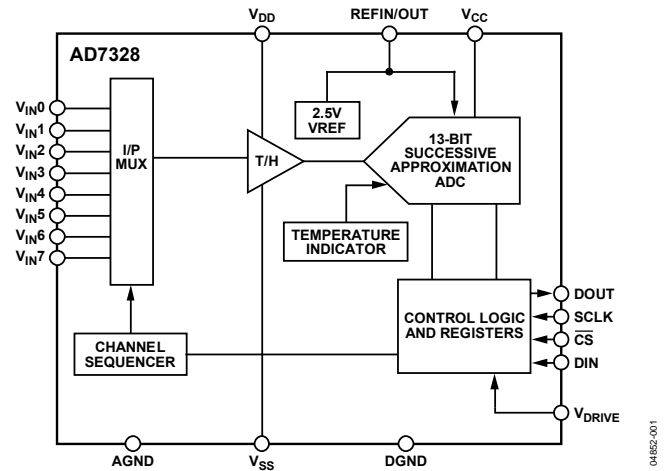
$V_{DD}$
REFIN/OUT
$V_{CC}$
AD7328
$V_{IN}0$
$V_{IN}1$
$V_{IN}2$
$V_{IN}3$
$V_{IN}4$
$V_{IN}5$
$V_{IN}6$
$V_{IN}7$
I/P MUX
2.5V VREF
T/H
13-BIT SUCCESSIVE APPROXIMATION ADC
TEMPERATURE INDICATOR
CONTROL LOGIC AND REGISTERS
DOUT
SCLK
$\overline{CS}$
DIN
CHANNEL SEQUENCER
$V_{DRIVE}$
AGND
$V_{SS}$
DGND
04852-001